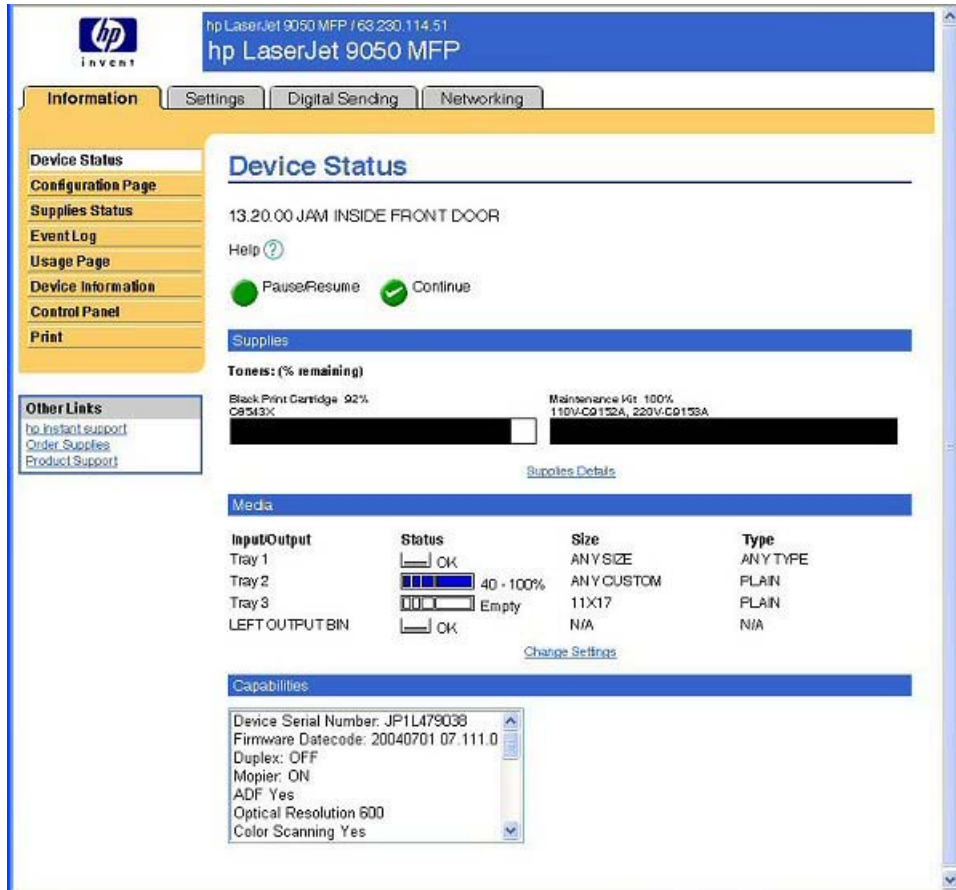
hp invent

hp LaserJet 9050 MFP / 63.230.114.51
hp LaserJet 9050 MFP

Information | Settings | Digital Sending | Networking

Device Status
Configuration Page
Supplies Status
Event Log
Usage Page
Device Information
Control Panel
Print

Other Links
hp instant support
Order Supplies
Product Support

Device Status

13.20.00 JAM INSIDE FRONT DOOR

Help ?

Pause/Resume
Continue

Supplies

Toners: (% remaining)

Black Print Cartridge 92%
C8543X

Maintenance Kit 100%
110V-C9152A, 220V-C9153A

Supplies Details

Media

| Input/Output | Status | Size | Type |
|---|---|---|---|
| Tray 1 | OK | ANY SIZE | ANY TYPE |
| Tray 2 | 40 - 100% | ANY CUSTOM | PLAIN |
| Tray 3 | Empty | 11X17 | PLAIN |
| LEFT OUTPUT BIN | OK | N/A | N/A |

Change Settings

Capabilities

Device Serial Number: JP1L479038
Firmware Datecode: 20040701 07.111.0
Duplex: OFF
Mopier: ON
ADF Yes
Optical Resolution 600
Color Scanning Yes